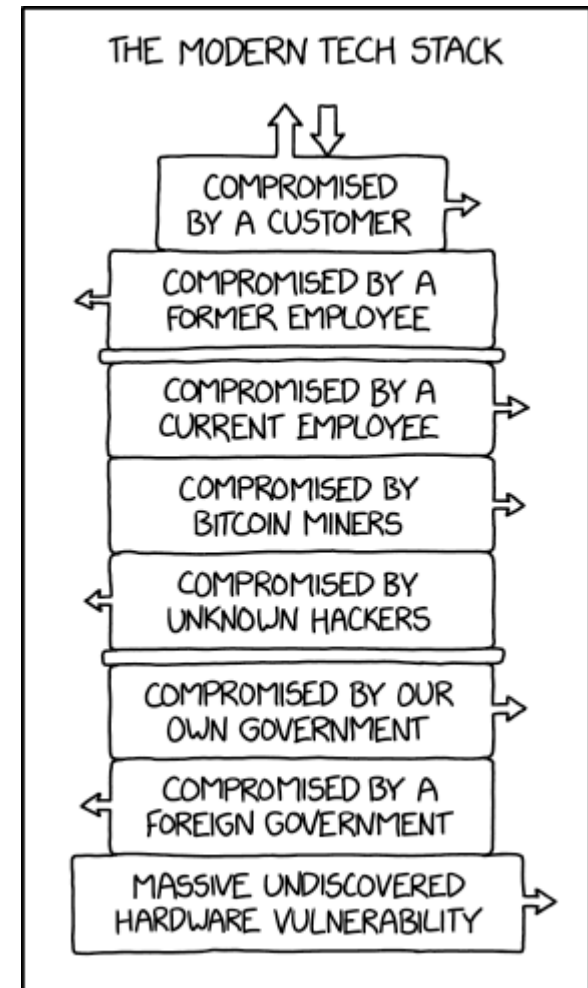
THE MODERN TECH STACK

COMPROMISED BY A CUSTOMER

COMPROMISED BY A FORMER EMPLOYEE

COMPROMISED BY A CURRENT EMPLOYEE

COMPROMISED BY BITCOIN MINERS

COMPROMISED BY UNKNOWN HACKERS

COMPROMISED BY OUR OWN GOVERNMENT

COMPROMISED BY A FOREIGN GOVERNMENT

MASSIVE UNDISCOVERED HARDWARE VULNERABILITY